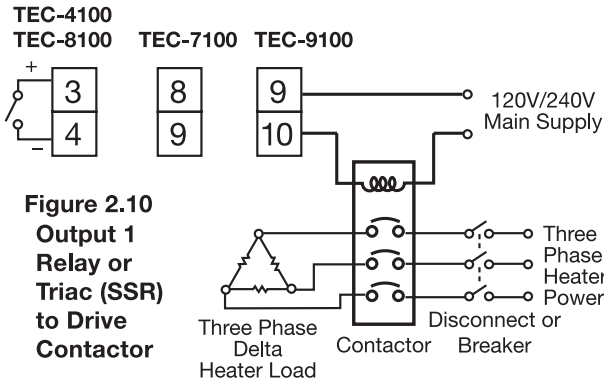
TEC-4100
TEC-8100 TEC-7100 TEC-9100

+
3
4
−

8
9

9
10

120V/240V
Main Supply

Figure 2.10
Output 1
Relay or
Triac (SSR)
to Drive
Contactor

Three
Phase
Heater
Power

Three Phase
Delta
Heater Load

Contactor

Disconnect or
Breaker